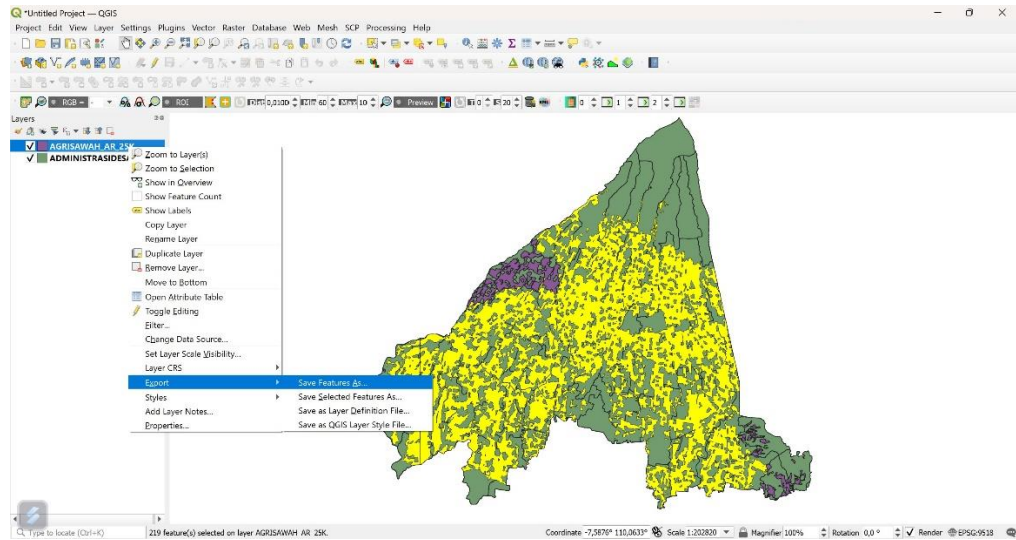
*Untitled Project — QGIS

Project Edit View Layer Settings Plugins Vector Raster Database Web Mesh SCP Processing Help

RGB ROI 0,0100 60 10 Preview 0 20 0 1 2

Layers

AGRISAWAH_AR_25K
ADMINISTRASIDESA

Zoom to Layer(s)
Zoom to Selection
Show in Overview
Show Feature Count
Show Labels
Copy Layer
Rename Layer
Duplicate Layer
Remove Layer...
Move to Bottom
Open Attribute Table
Toggle Editing
Filter...
Change Data Source...
Set Layer Scale Visibility...
Layer CRS
Export
Styles
Add Layer Notes...
Properties...

Save Features As...
Save Selected Features As...
Save as Layer Definition File...
Save as QGIS Layer Style File...

Type to locate (Ctrl+K)
219 feature(s) selected on layer AGRISAWAH_AR_25K.
Coordinate -7,5876° 110,0633° Scale 1:202820 Magnifier 100% Rotation 0,0 ° Render EPSG:9518